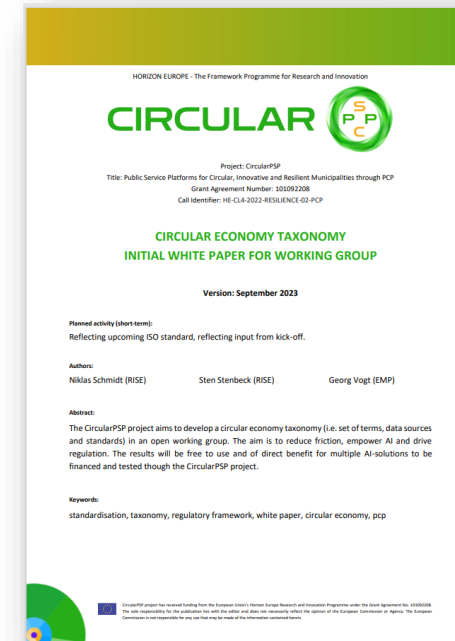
HORIZON EUROPE - The Framework Programme for Research and Innovation

CIRCULAR

S
P P
C

Project: CircularPSP
Title: Public Service Platforms for Circular, Innovative and Resilient Municipalities through PCP
Grant Agreement Number: 101092208
Call Identifier: HE-CL4-2022-RESILIENCE-02-PCP

CIRCULAR ECONOMY TAXONOMY
INITIAL WHITE PAPER FOR WORKING GROUP

Version: September 2023

Planned activity (short-term):
Reflecting upcoming ISO standard, reflecting input from kick-off.

Authors:
Niklas Schmidt (RISE) Sten Stenbeck (RISE) Georg Vogt (EMP)

Abstract:
The CircularPSP project aims to develop a circular economy taxonomy (i.e. set of terms, data sources and standards) in an open working group. The aim is to reduce friction, empower AI and drive regulation. The results will be free to use and of direct benefit for multiple AI-solutions to be financed and tested though the CircularPSP project.

Keywords:
standardisation, taxonomy, regulatory framework, white paper, circular economy, pcp

CircularPSP project has received funding from the European Union's Horizon Europe Research and Innovation Programme under the Grant Agreement No. 101092208. The sole responsibility for the publication lies with the editor and does not necessarily reflect the opinion of the European Commission or Agency. The European Commission is not responsible for any use that may be made of the information contained herein.